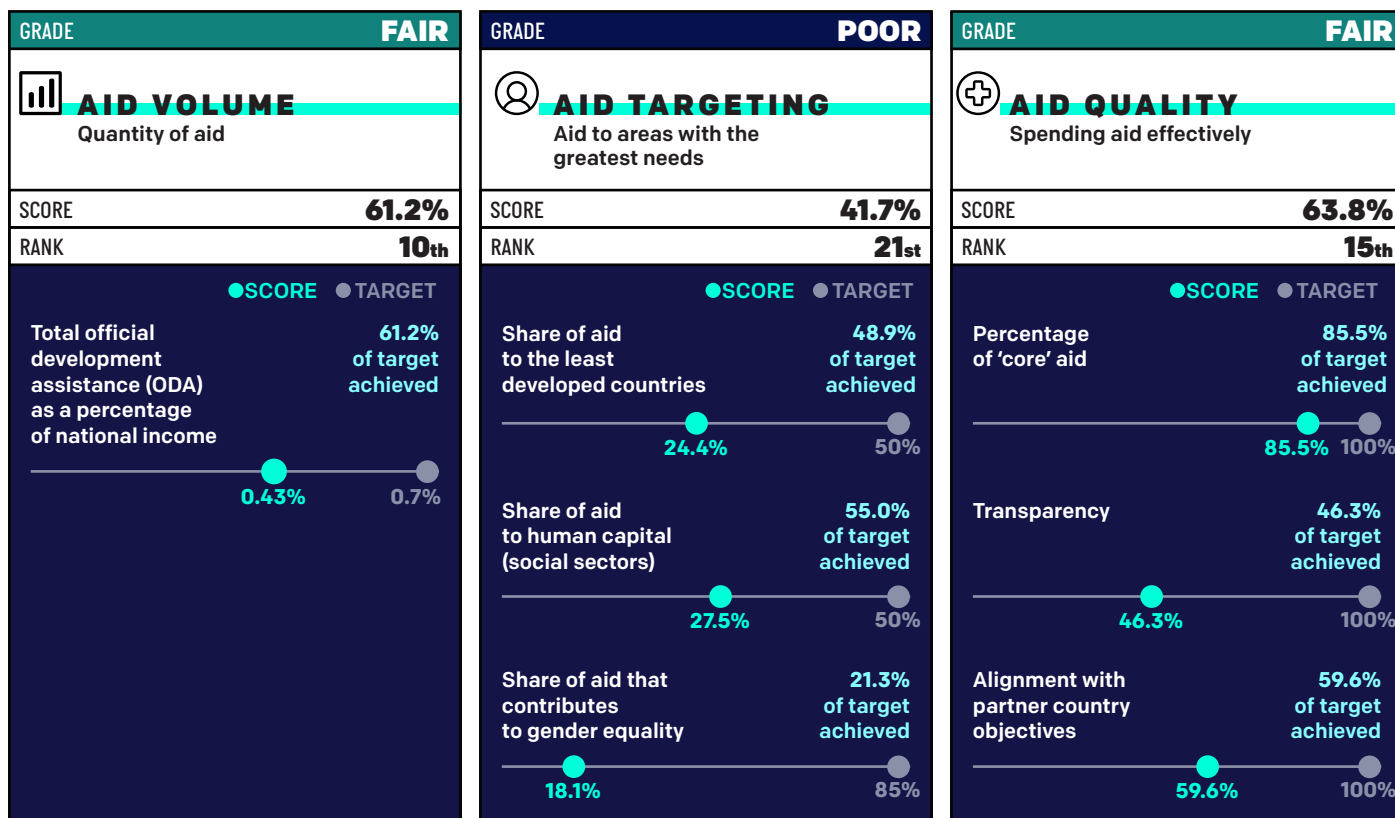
GRADE FAIR

AID VOLUME
Quantity of aid

SCORE 61.2%
RANK 10th

SCORE TARGET

Total official development assistance (ODA) as a percentage of national income

61.2% of target achieved

0.43% 0.7%

GRADE POOR

AID TARGETING
Aid to areas with the greatest needs

SCORE 41.7%
RANK 21st

SCORE TARGET

Share of aid to the least developed countries

48.9% of target achieved

24.4% 50%

Share of aid to human capital (social sectors)

55.0% of target achieved

27.5% 50%

Share of aid that contributes to gender equality

21.3% of target achieved

18.1% 85%

GRADE FAIR

AID QUALITY
Spending aid effectively

SCORE 63.8%
RANK 15th

SCORE TARGET

Percentage of 'core' aid

85.5% of target achieved

85.5% 100%

Transparency

46.3% of target achieved

46.3% 100%

Alignment with partner country objectives

59.6% of target achieved

59.6% 100%